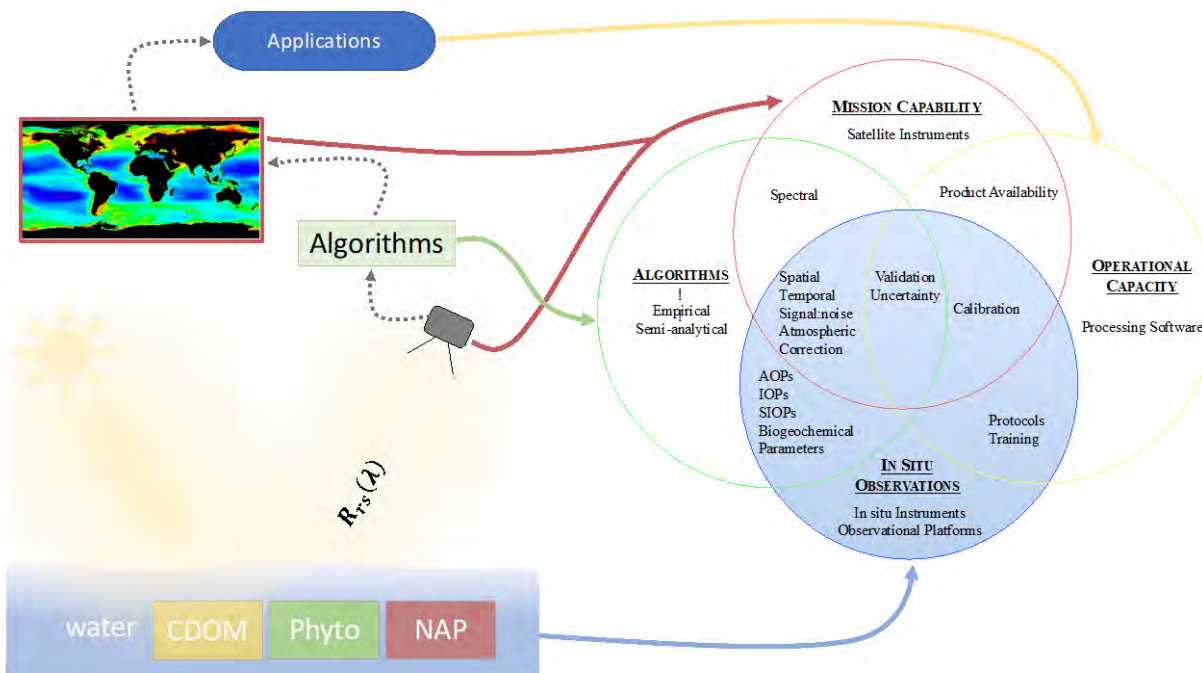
Applications

Algorithms

MISSION CAPABILITY
Satellite Instruments

Spectral

Product Availability

ALGORITHMS
!
Empirical
Semi-analytical

Spatial
Temporal
Signal:noise
Atmospheric
Correction

Validation
Uncertainty

Calibration

OPERATIONAL
CAPACITY

Processing Software

AOPs
IOPs
SIOPs
Biogeochemical
Parameters

Protocols
Training

IN SITU
OBSERVATIONS
In situ Instruments
Observational Platforms

$R_{rs}(\lambda)$

water
CDOM
Phyto
NAP